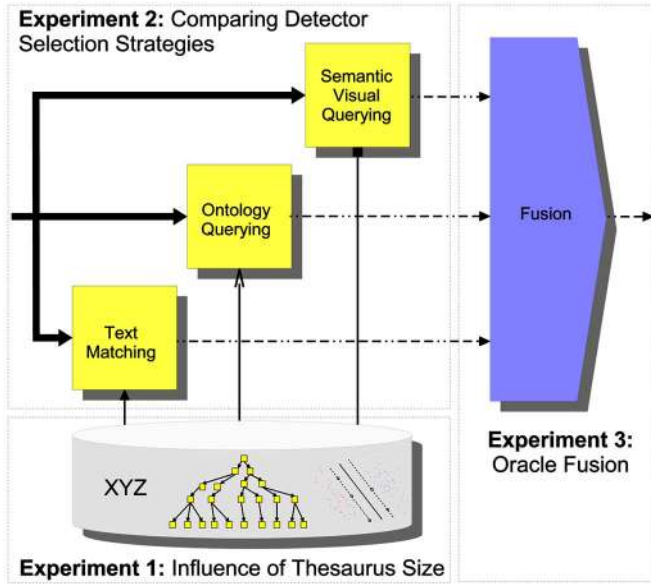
**Experiment 2:** Comparing Detector Selection Strategies

Semantic Visual Querying

Ontology Querying

Text Matching

Fusion

XYZ

**Experiment 3:** Oracle Fusion

**Experiment 1:** Influence of Thesaurus Size